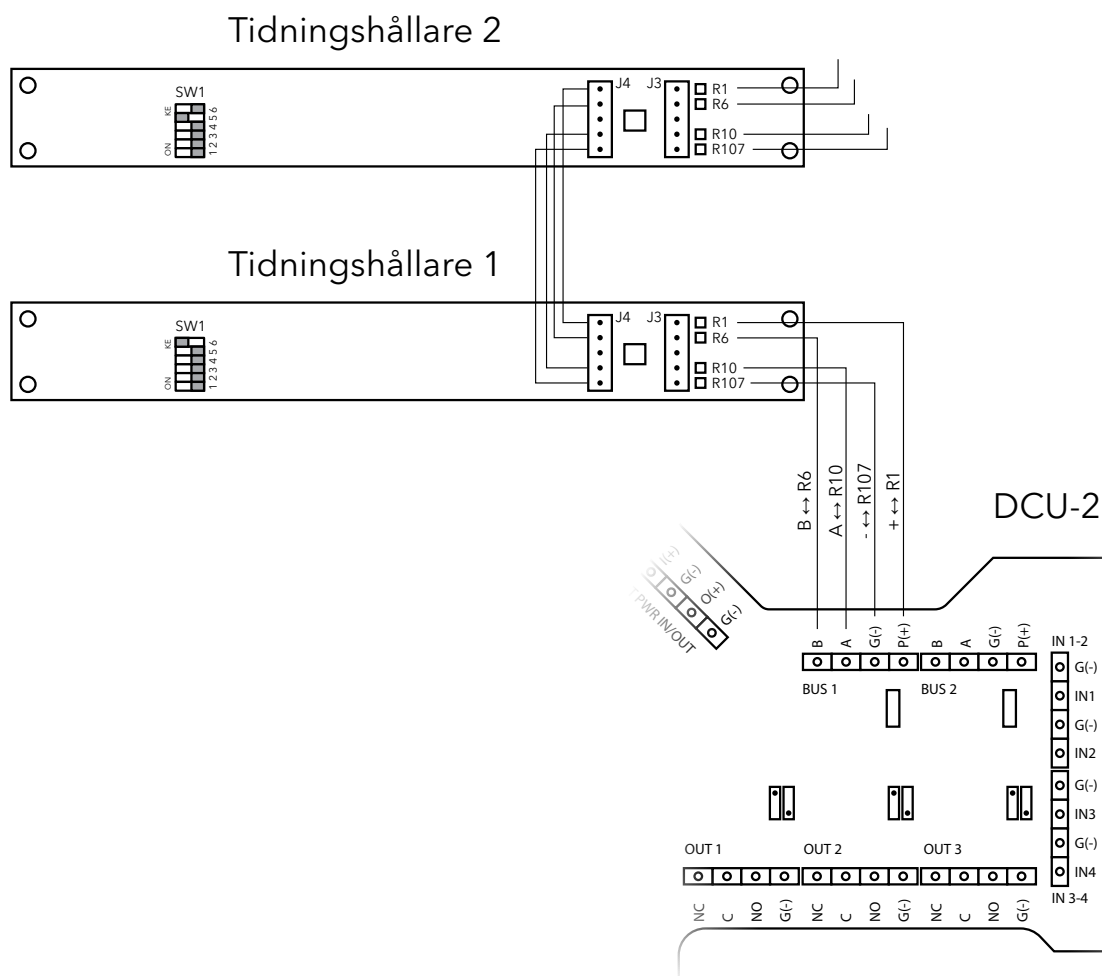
Tidningshållare 2

SW1
KE
ON
1 2 3 4 5 6
J4
J3
R1
R6
R10
R107

Tidningshållare 1

SW1
KE
ON
1 2 3 4 5 6
J4
J3
R1
R6
R10
R107

B ↔ R6
A ↔ R10
- ↔ R107
+ ↔ R1

DCU-2

I(+)
G(-)
O(+)
G(-)
PWR IN/OUT

B
A
G(-)
P(+)
B
A
G(-)
P(+)
BUS 1
BUS 2

IN 1-2
G(-)
IN1
G(-)
IN2
G(-)
IN3
G(-)
IN4
IN 3-4

OUT 1
OUT 2
OUT 3
NC
C
NO
G(-)
NC
C
NO
G(-)
NC
C
NO
G(-)